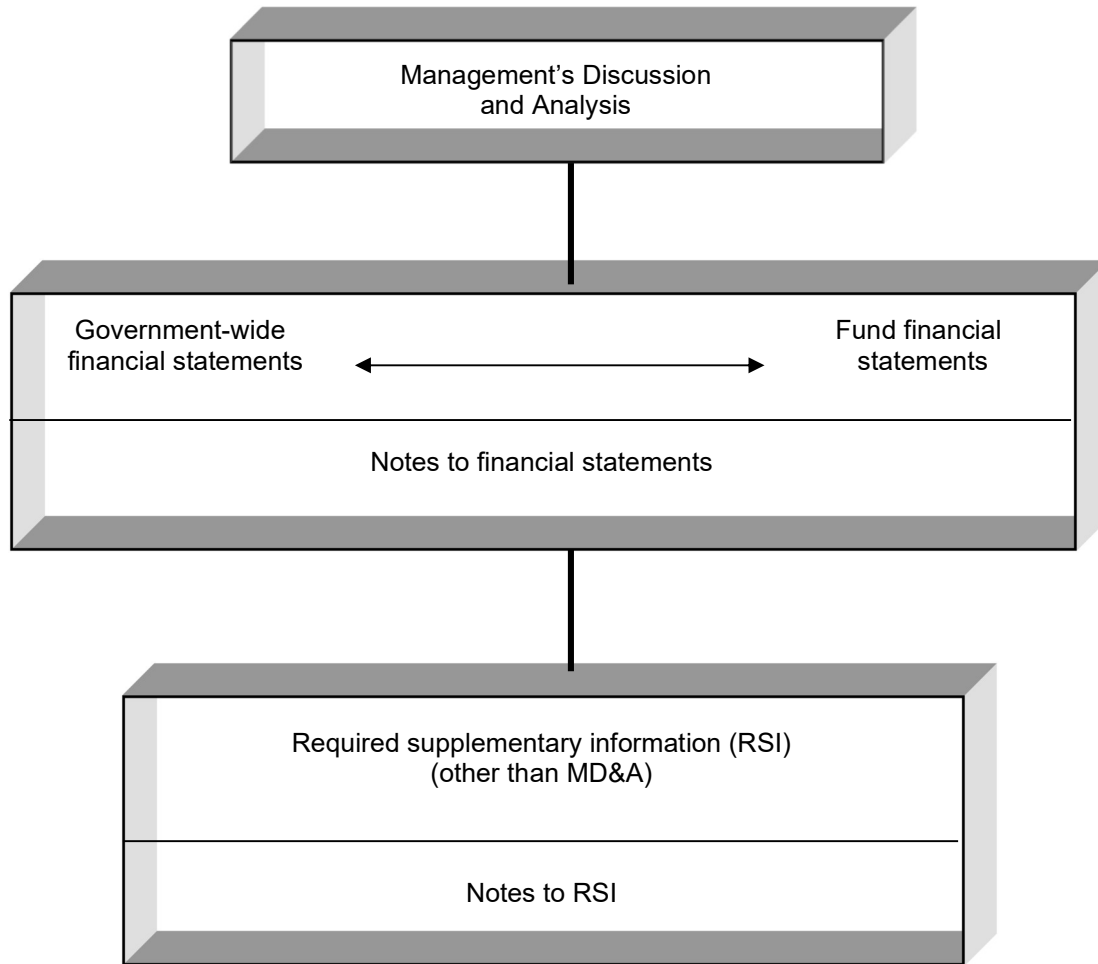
Management's Discussion and Analysis

Government-wide financial statements

Fund financial statements

Notes to financial statements

Required supplementary information (RSI) (other than MD&A)

Notes to RSI